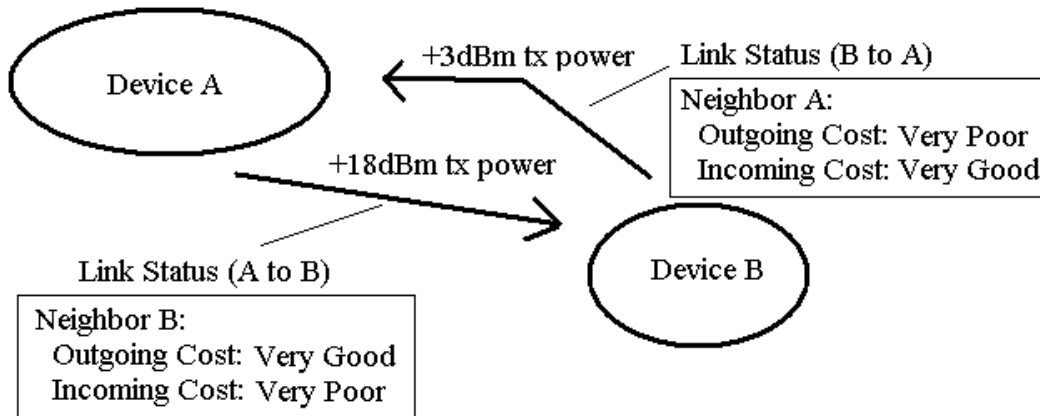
Device A

+3dBm tx power

Link Status (B to A)

Neighbor A:
Outgoing Cost: Very Poor
Incoming Cost: Very Good

+18dBm tx power

Device B

Link Status (A to B)

Neighbor B:
Outgoing Cost: Very Good
Incoming Cost: Very Poor